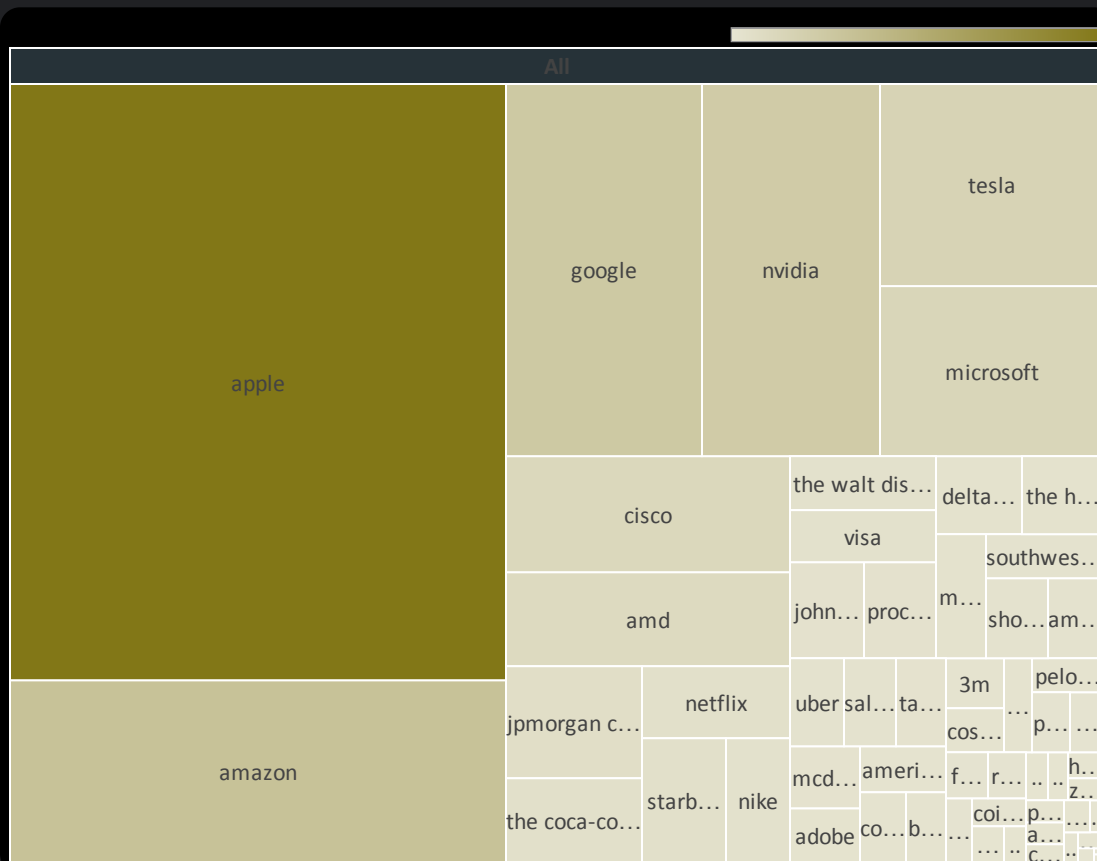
All

apple

amazon

google

nvidia

tesla

microsoft

cisco

amd

jpmorgan c…

netflix

the coca-co…

starb…

nike

the walt dis…

delta…

the h…

visa

southwes…

john…

proc…

m…

sho…

am…

uber

sal…

ta…

3m

…

pelo…

cos…

p…

…

mcd…

ameri…

f…

r…

..

..

h..

z..

adobe

co…

b…

…

coi…

p…

…

a…

c…

…